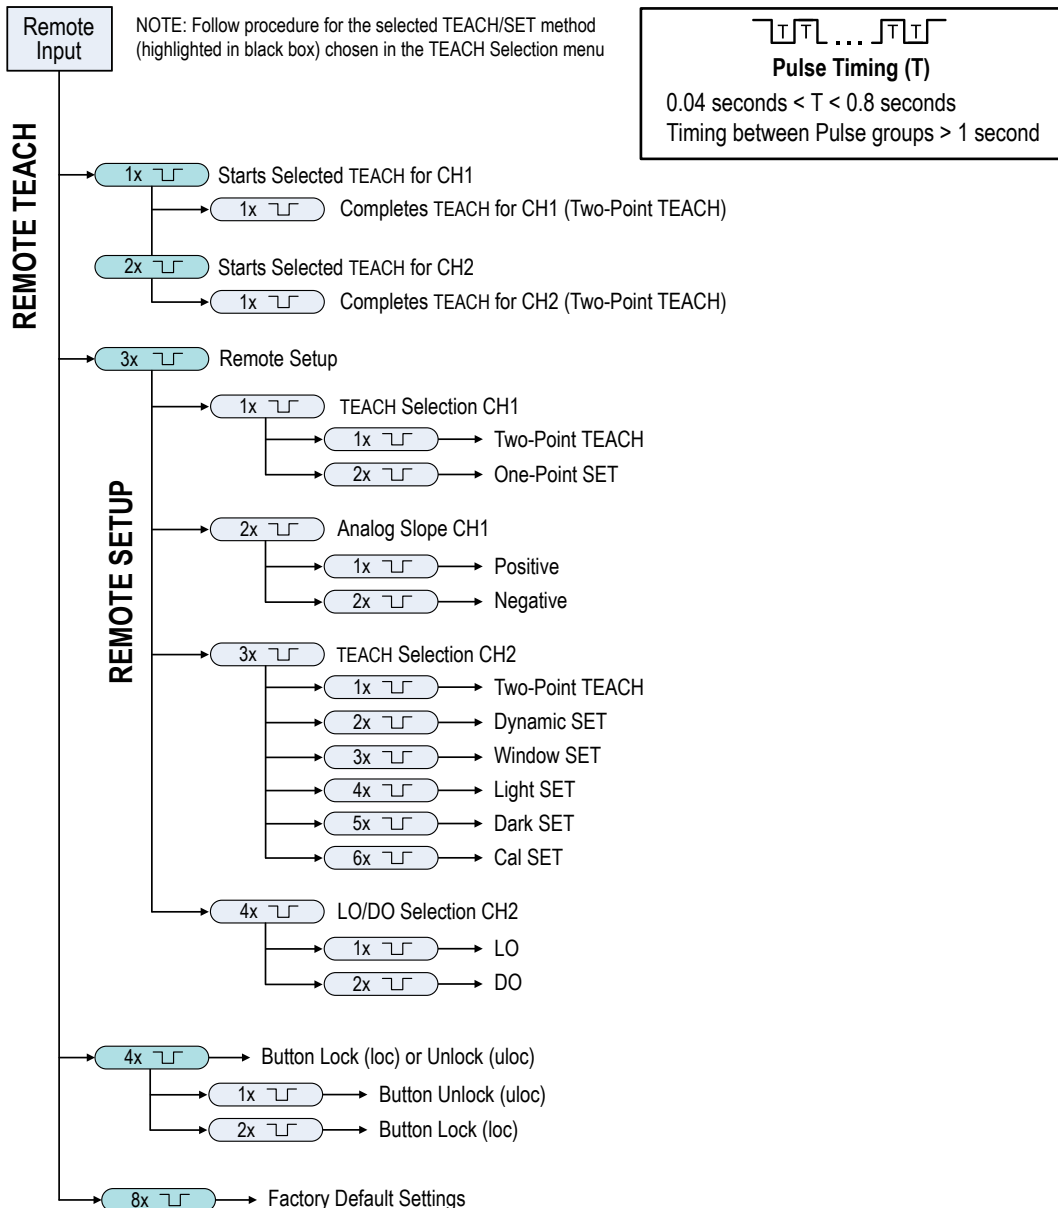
Remote Input

NOTE: Follow procedure for the selected TEACH/SET method (highlighted in black box) chosen in the TEACH Selection menu

T T ... T T
Pulse Timing (T)
0.04 seconds < T < 0.8 seconds
Timing between Pulse groups > 1 second

REMOTE TEACH

1x Starts Selected TEACH for CH1
1x Completes TEACH for CH1 (Two-Point TEACH)
2x Starts Selected TEACH for CH2
1x Completes TEACH for CH2 (Two-Point TEACH)

3x Remote Setup

REMOTE SETUP

1x TEACH Selection CH1
1x Two-Point TEACH
2x One-Point SET

2x Analog Slope CH1
1x Positive
2x Negative

3x TEACH Selection CH2
1x Two-Point TEACH
2x Dynamic SET
3x Window SET
4x Light SET
5x Dark SET
6x Cal SET

4x LO/DO Selection CH2
1x LO
2x DO

4x Button Lock (loc) or Unlock (uloc)
1x Button Unlock (uloc)
2x Button Lock (loc)

8x Factory Default Settings